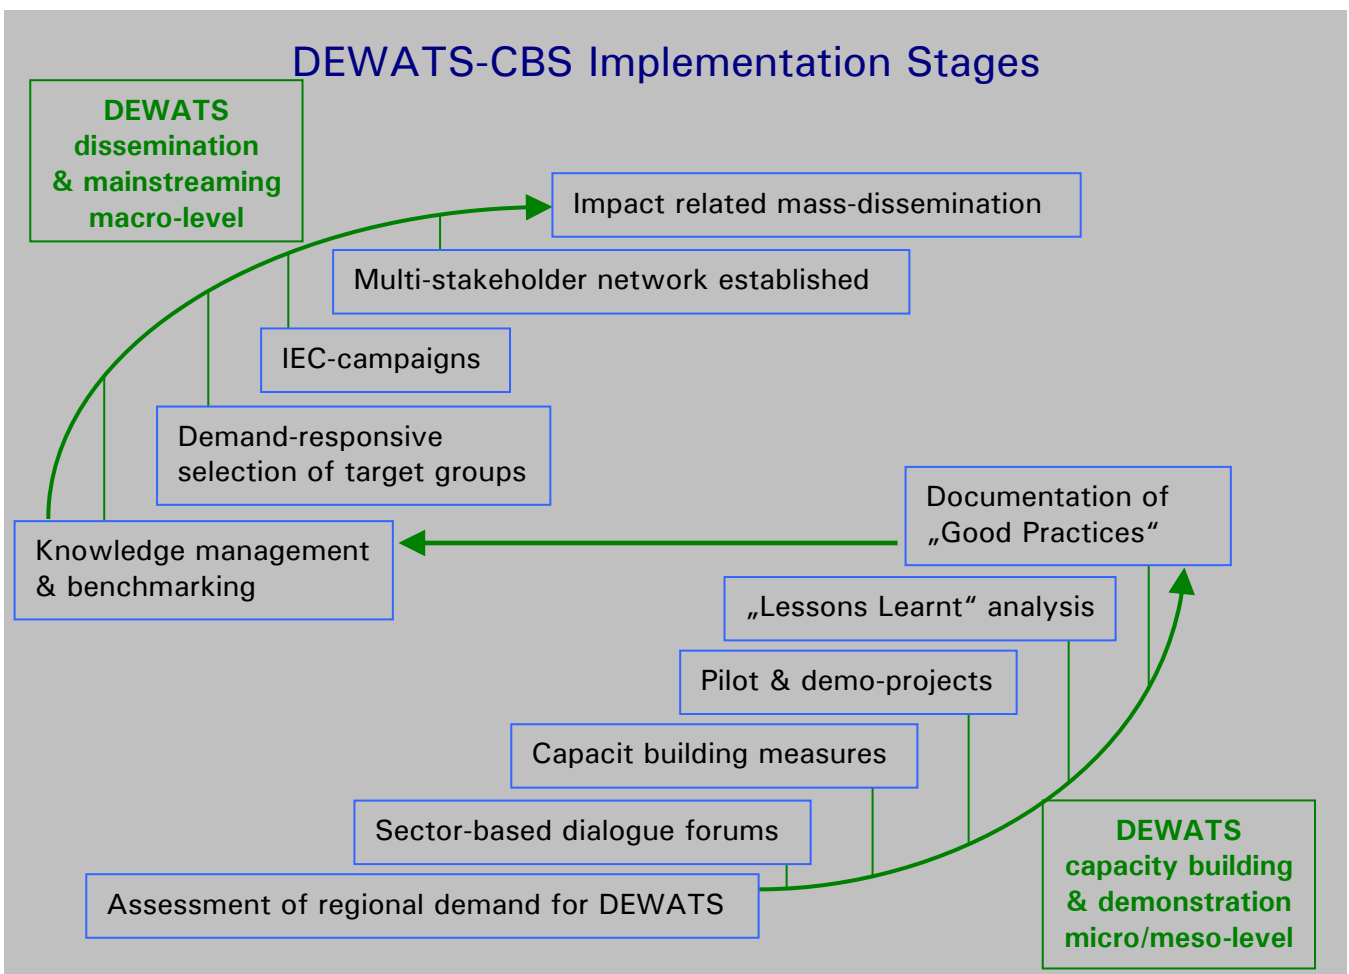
DEWATS-CBS Implementation Stages

DEWATS dissemination & mainstreaming macro-level

Impact related mass-dissemination

Multi-stakeholder network established

IEC-campaigns

Demand-responsive selection of target groups

Documentation of „Good Practices“

Knowledge management & benchmarking

„Lessons Learnt“ analysis

Pilot & demo-projects

Capacit building measures

Sector-based dialogue forums

Assessment of regional demand for DEWATS

DEWATS capacity building & demonstration micro/meso-level